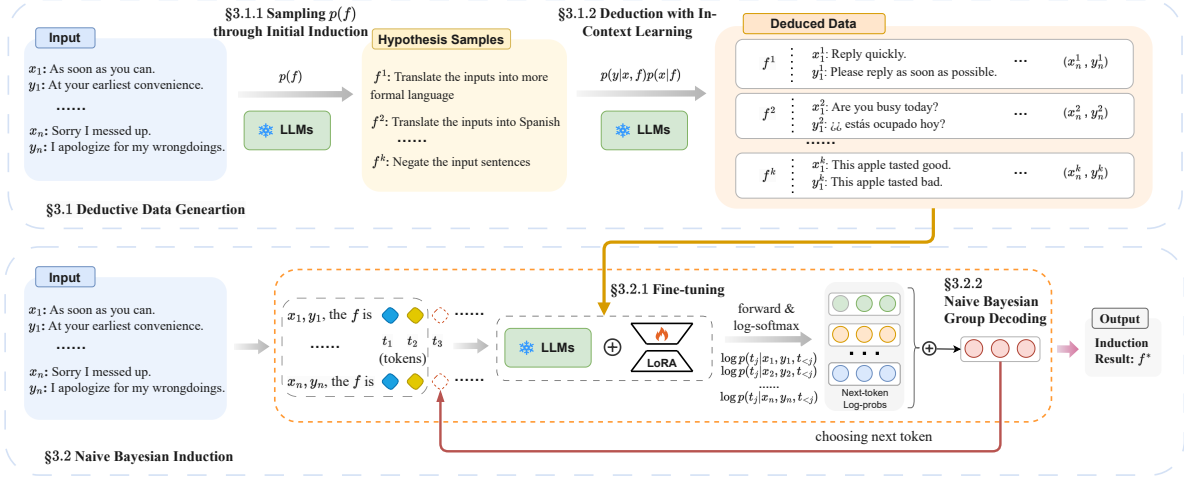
§3.1.1 Sampling $p(f)$ through Initial Induction

§3.1.2 Deduction with In-Context Learning

Input

$x_1$: As soon as you can.
$y_1$: At your earliest convenience.
......
$x_n$: Sorry I messed up.
$y_n$: I apologize for my wrongdoings.

$p(f)$

LLMs

Hypothesis Samples

$f^1$: Translate the inputs into more formal language

$f^2$: Translate the inputs into Spanish

......

$f^k$: Negate the input sentences

$p(y|x,f)p(x|f)$

LLMs

Deduced Data

$f^1$ $x_1^1$: Reply quickly. $y_1^1$: Please reply as soon as possible. ··· $(x_n^1, y_n^1)$

$f^2$ $x_1^2$: Are you busy today? $y_1^2$: ¿¿ estás ocupado hoy? ··· $(x_n^2, y_n^2)$

......

$f^k$ $x_1^k$: This apple tasted good. $y_1^k$: This apple tasted bad. ··· $(x_n^k, y_n^k)$

§3.1 Deductive Data Geneartion

Input

$x_1$: As soon as you can.
$y_1$: At your earliest convenience.
......
$x_n$: Sorry I messed up.
$y_n$: I apologize for my wrongdoings.

$x_1, y_1$, the $f$ is ......
......
$t_1$ $t_2$ $t_3$ (tokens)
$x_n, y_n$, the $f$ is ......

§3.2.1 Fine-tuning

LLMs $\oplus$ LoRA

forward & log-softmax

$\log p(t_j|x_1, y_1, t_{<j})$
$\log p(t_j|x_2, y_2, t_{<j})$
......
$\log p(t_j|x_n, y_n, t_{<j})$

Next-token Log-probs

§3.2.2 Naive Bayesian Group Decoding

Output

Induction Result: $f^*$

choosing next token

§3.2 Naive Bayesian Induction